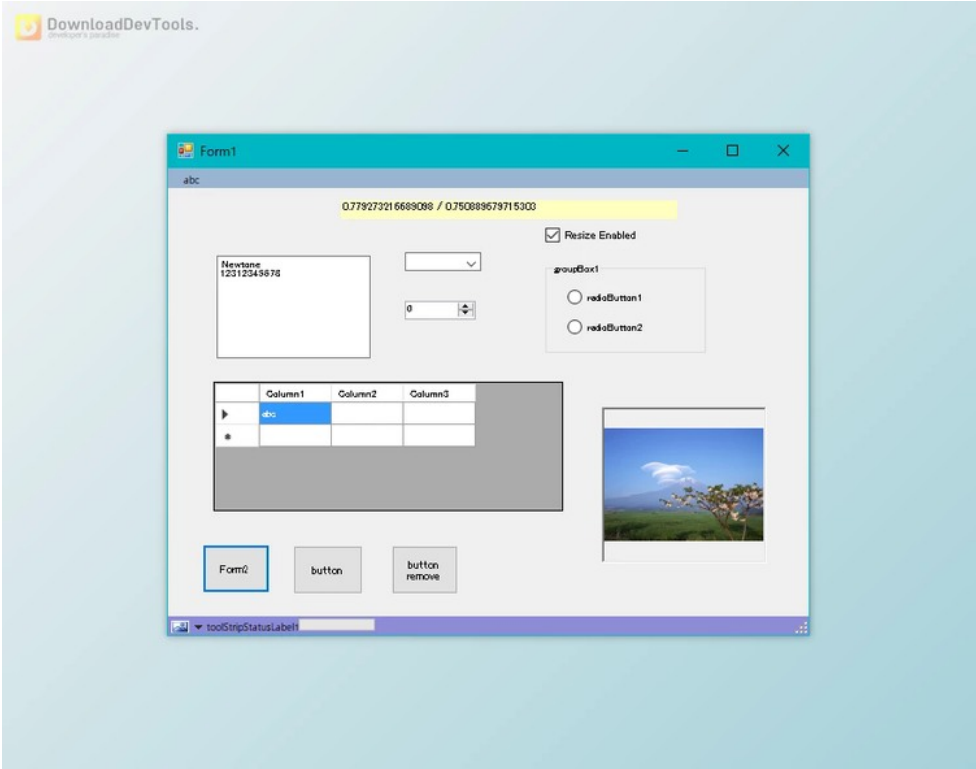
DownloadDevTools.
developer's paradise

Form1

abc

0.779273216689098 / 0.750889679715303

Resize Enabled

Newtone
12312345678

0

groupBox1

radioButton1

radioButton2

| | Column1 | Column2 | Column3 |
|---|---|---|---|
| ▶ | abc | | |
| * | | | |

Form2

button

button remove

toolStripStatusLabel1